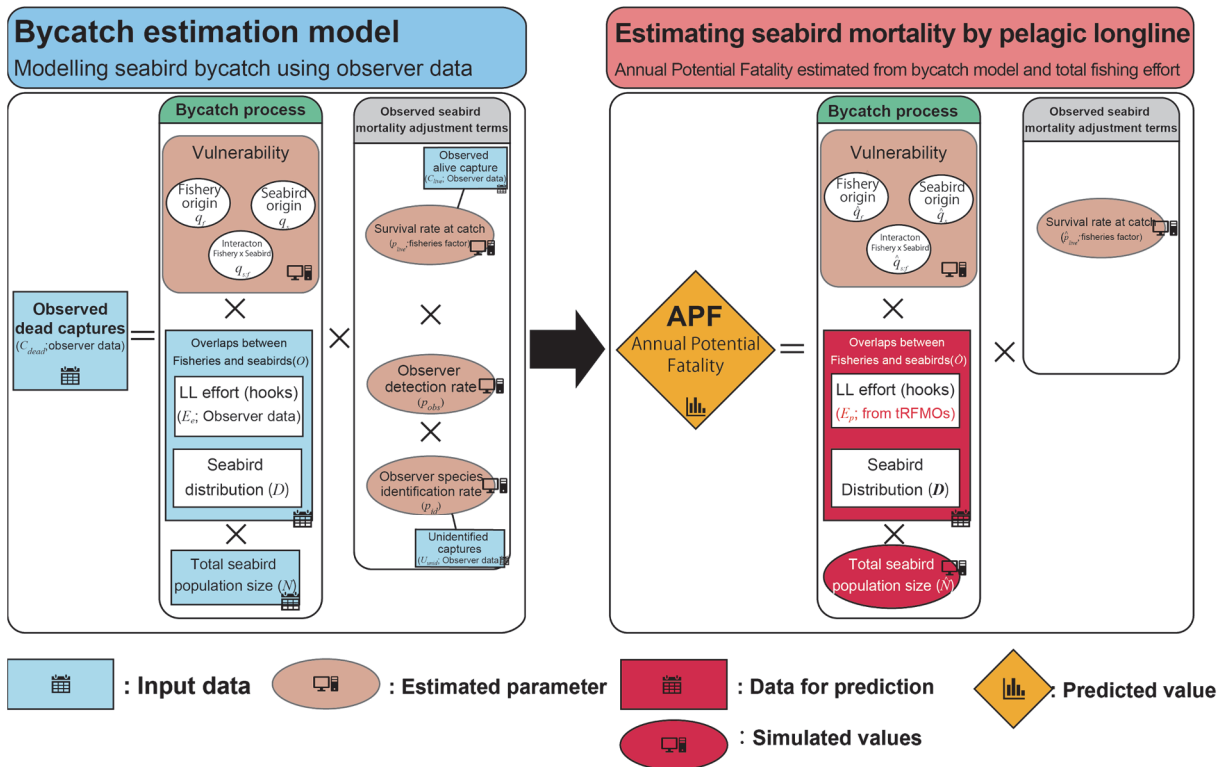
Bycatch estimation model
Modelling seabird bycatch using observer data

Observed dead captures
($C_{dead}$;observer data)

=

Bycatch process

Vulnerability

Fishery origin
$q_f$

Seabird origin
$q_s$

Interacton Fishery x Seabird
$q_{s:f}$

×

Overlaps between Fisheries and seabirds($O$)

LL effort (hooks)
($E_e$; Observer data)

Seabird distribution ($D$)

×

Total seabird population size ($N$)

×

Observed seabird mortality adjustment terms

Observed alive capture
($C_{live}$; Observer data)

Survival rate at catch
($p_{live}$;fisheries factor)

×

Observer detection rate
($p_{obs}$)

×

Observer species identification rate
($p_{id}$)

Unidentified captures
($U_{amb}$; Observer data)

Estimating seabird mortality by pelagic longline
Annual Potential Fatality estimated from bycatch model and total fishing effort

APF
Annual Potential Fatality

=

Bycatch process

Vulnerability

Fishery origin
$\hat{q}_f$

Seabird origin
$\hat{q}_s$

Interacton Fishery x Seabird
$\hat{q}_{s:f}$

×

Overlaps between Fisheries and seabirds($O$)

LL effort (hooks)
($E_p$; from tRFMOs)

Seabird Distribution ($\boldsymbol{D}$)

×

Total seabird population size ($\hat{N}$)

×

Observed seabird mortality adjustment terms

Survival rate at catch
($\hat{p}_{live}$;fisheries factor)

: Input data
: Estimated parameter
: Data for prediction
: Predicted value
: Simulated values